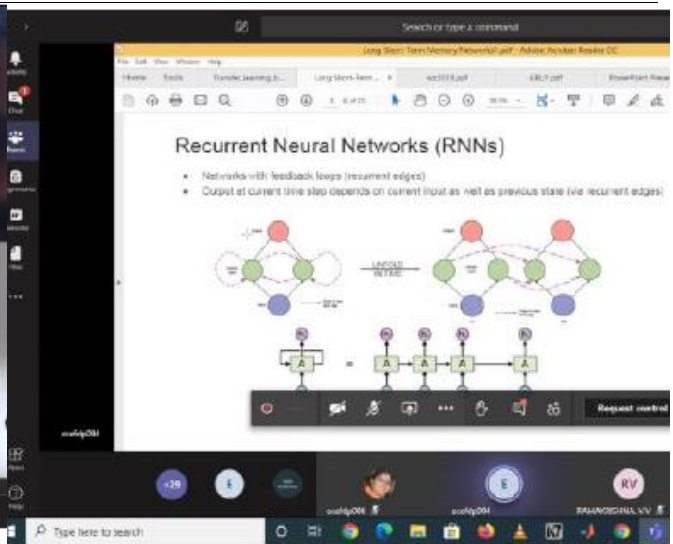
Search or type a command

Long Short-Term Memory Networks.pdf - Adobe Acrobat Reader DC

File Edit View Window Help

Home Tools Transfer learning.b... Long Short-Term... × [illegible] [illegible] PowerPoint Prese

Recurrent Neural Networks (RNNs)

• Networks with feedback loops (recurrent edges)

• Output at current time step depends on current input as well as previous state (via recurrent edges)

UNFOLD IN TIME

A = A A A A

Request control

ocefdp004

+39 E E RV

ocefdp004 ocefdp004 RAMAKRISHNA V.V

Activity Chat Teams Assignments Calendar Files ... Apps Help

Type here to search